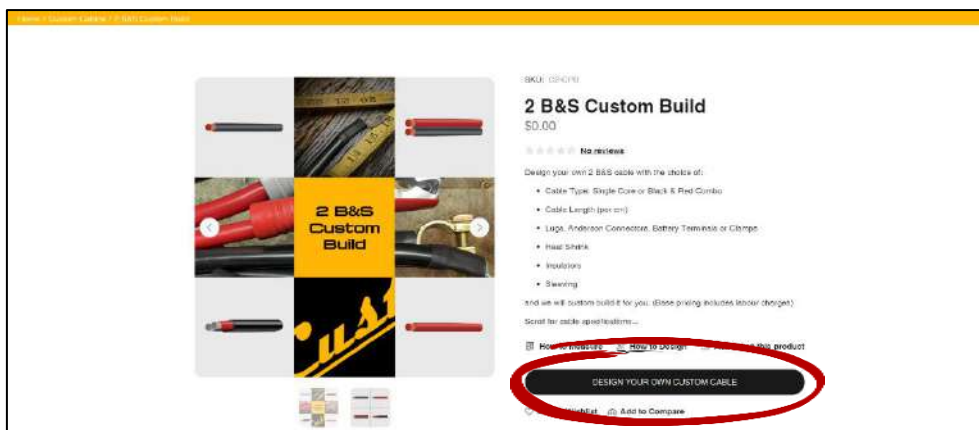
Home / Custom Cables / 2 B&S Custom Build

2 B&S Custom Build

SKU: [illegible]

2 B&S Custom Build

$0.00

No reviews

Design your own 2 B&S cable with the choice of:

- Cable Type: Single Core or Black & Red Combo
- Cable Length (per cm)
- Lugs, Anderson Connectors, Battery Terminals or Clamps
- Heat Shrink
- Insulators
- Sleeving

and we will custom build it for you. (Base pricing includes labour charges)

Scroll for cable specifications...

How to measure How to Design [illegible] this product

DESIGN YOUR OWN CUSTOM CABLE

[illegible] Wishlist Add to Compare